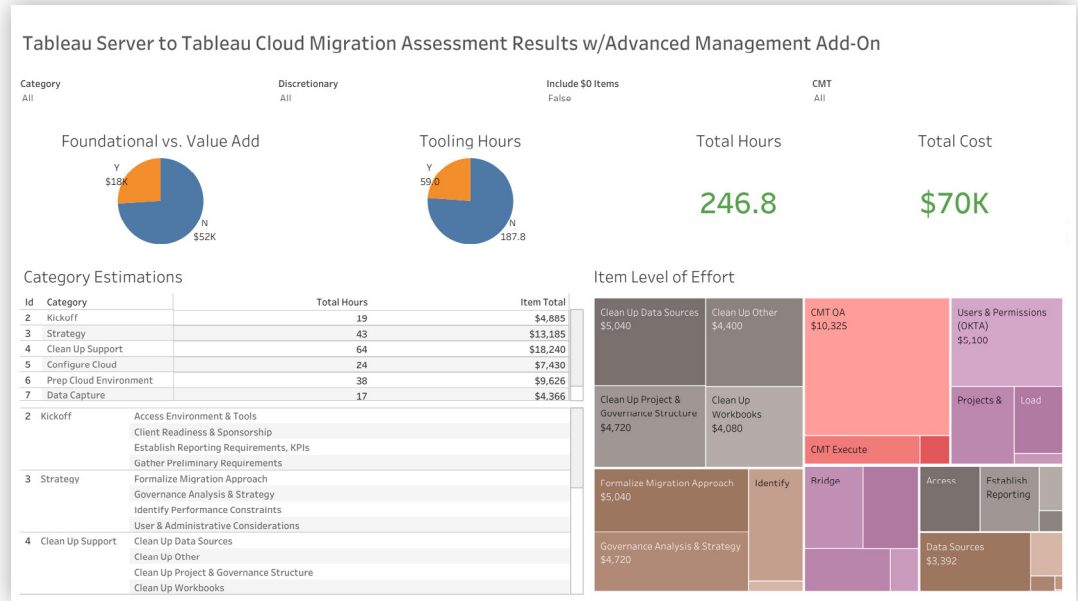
Tableau Server to Tableau Cloud Migration Assessment Results w/Advanced Management Add-On

Category
All

Discretionary
All

Include $0 Items
False

CMT
All

Foundational vs. Value Add

Y
$18K

N
$52K

Tooling Hours

Y
59.0

N
187.8

Total Hours

246.8

Total Cost

$70K

Category Estimations

| Id | Category | Total Hours | Item Total |
|---|---|---|---|
| 2 | Kickoff | 19 | $4,885 |
| 3 | Strategy | 43 | $13,185 |
| 4 | Clean Up Support | 64 | $18,240 |
| 5 | Configure Cloud | 24 | $7,430 |
| 6 | Prep Cloud Environment | 38 | $9,626 |
| 7 | Data Capture | 17 | $4,366 |

| | |
|---|---|
| 2 Kickoff | Access Environment & Tools |
| | Client Readiness & Sponsorship |
| | Establish Reporting Requirements, KPIs |
| | Gather Preliminary Requirements |
| 3 Strategy | Formalize Migration Approach |
| | Governance Analysis & Strategy |
| | Identify Performance Constraints |
| | User & Administrative Considerations |
| 4 Clean Up Support | Clean Up Data Sources |
| | Clean Up Other |
| | Clean Up Project & Governance Structure |
| | Clean Up Workbooks |

Item Level of Effort

Clean Up Data Sources
$5,040

Clean Up Other
$4,400

Clean Up Project & Governance Structure
$4,720

Clean Up Workbooks
$4,080

CMT QA
$10,325

CMT Execute

Users & Permissions (OKTA)
$5,100

Projects &

Load

Formalize Migration Approach
$5,040

Identify

Governance Analysis & Strategy
$4,720

Bridge

Access

Establish Reporting

Data Sources
$3,392